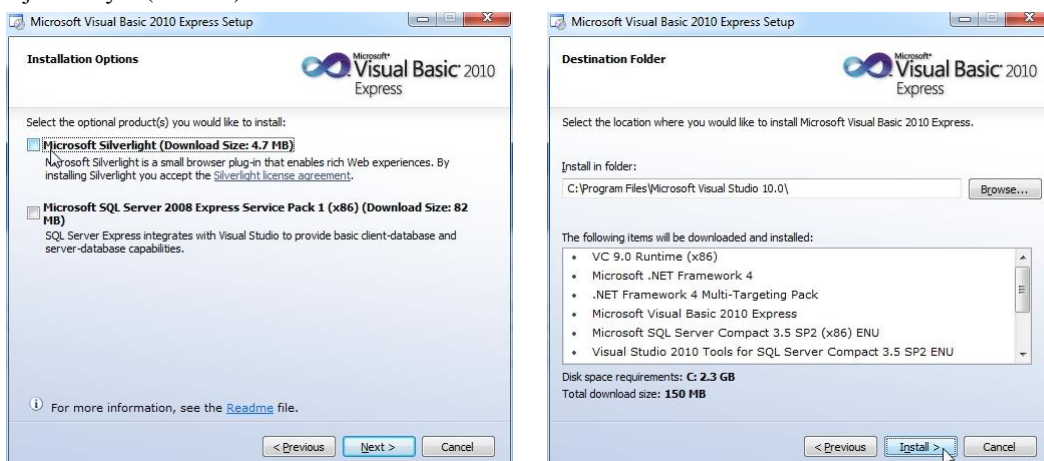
Microsoft Visual Basic 2010 Express Setup

Installation Options

Microsoft® Visual Basic® 2010 Express

Select the optional product(s) you would like to install:

Microsoft Silverlight (Download Size: 4.7 MB)

Microsoft Silverlight is a small browser plug-in that enables rich Web experiences. By installing Silverlight you accept the Silverlight license agreement.

Microsoft SQL Server 2008 Express Service Pack 1 (x86) (Download Size: 82 MB)

SQL Server Express integrates with Visual Studio to provide basic client-database and server-database capabilities.

For more information, see the Readme file.

< Previous | Next > | Cancel

Microsoft Visual Basic 2010 Express Setup

Destination Folder

Microsoft® Visual Basic® 2010 Express

Select the location where you would like to install Microsoft Visual Basic 2010 Express.

Install in folder:

C:\Program Files\Microsoft Visual Studio 10.0\

Browse...

The following items will be downloaded and installed:

• VC 9.0 Runtime (x86)
• Microsoft .NET Framework 4
• .NET Framework 4 Multi-Targeting Pack
• Microsoft Visual Basic 2010 Express
• Microsoft SQL Server Compact 3.5 SP2 (x86) ENU
• Visual Studio 2010 Tools for SQL Server Compact 3.5 SP2 ENU

Disk space requirements: C: 2.3 GB
Total download size: 150 MB

< Previous | Install > | Cancel